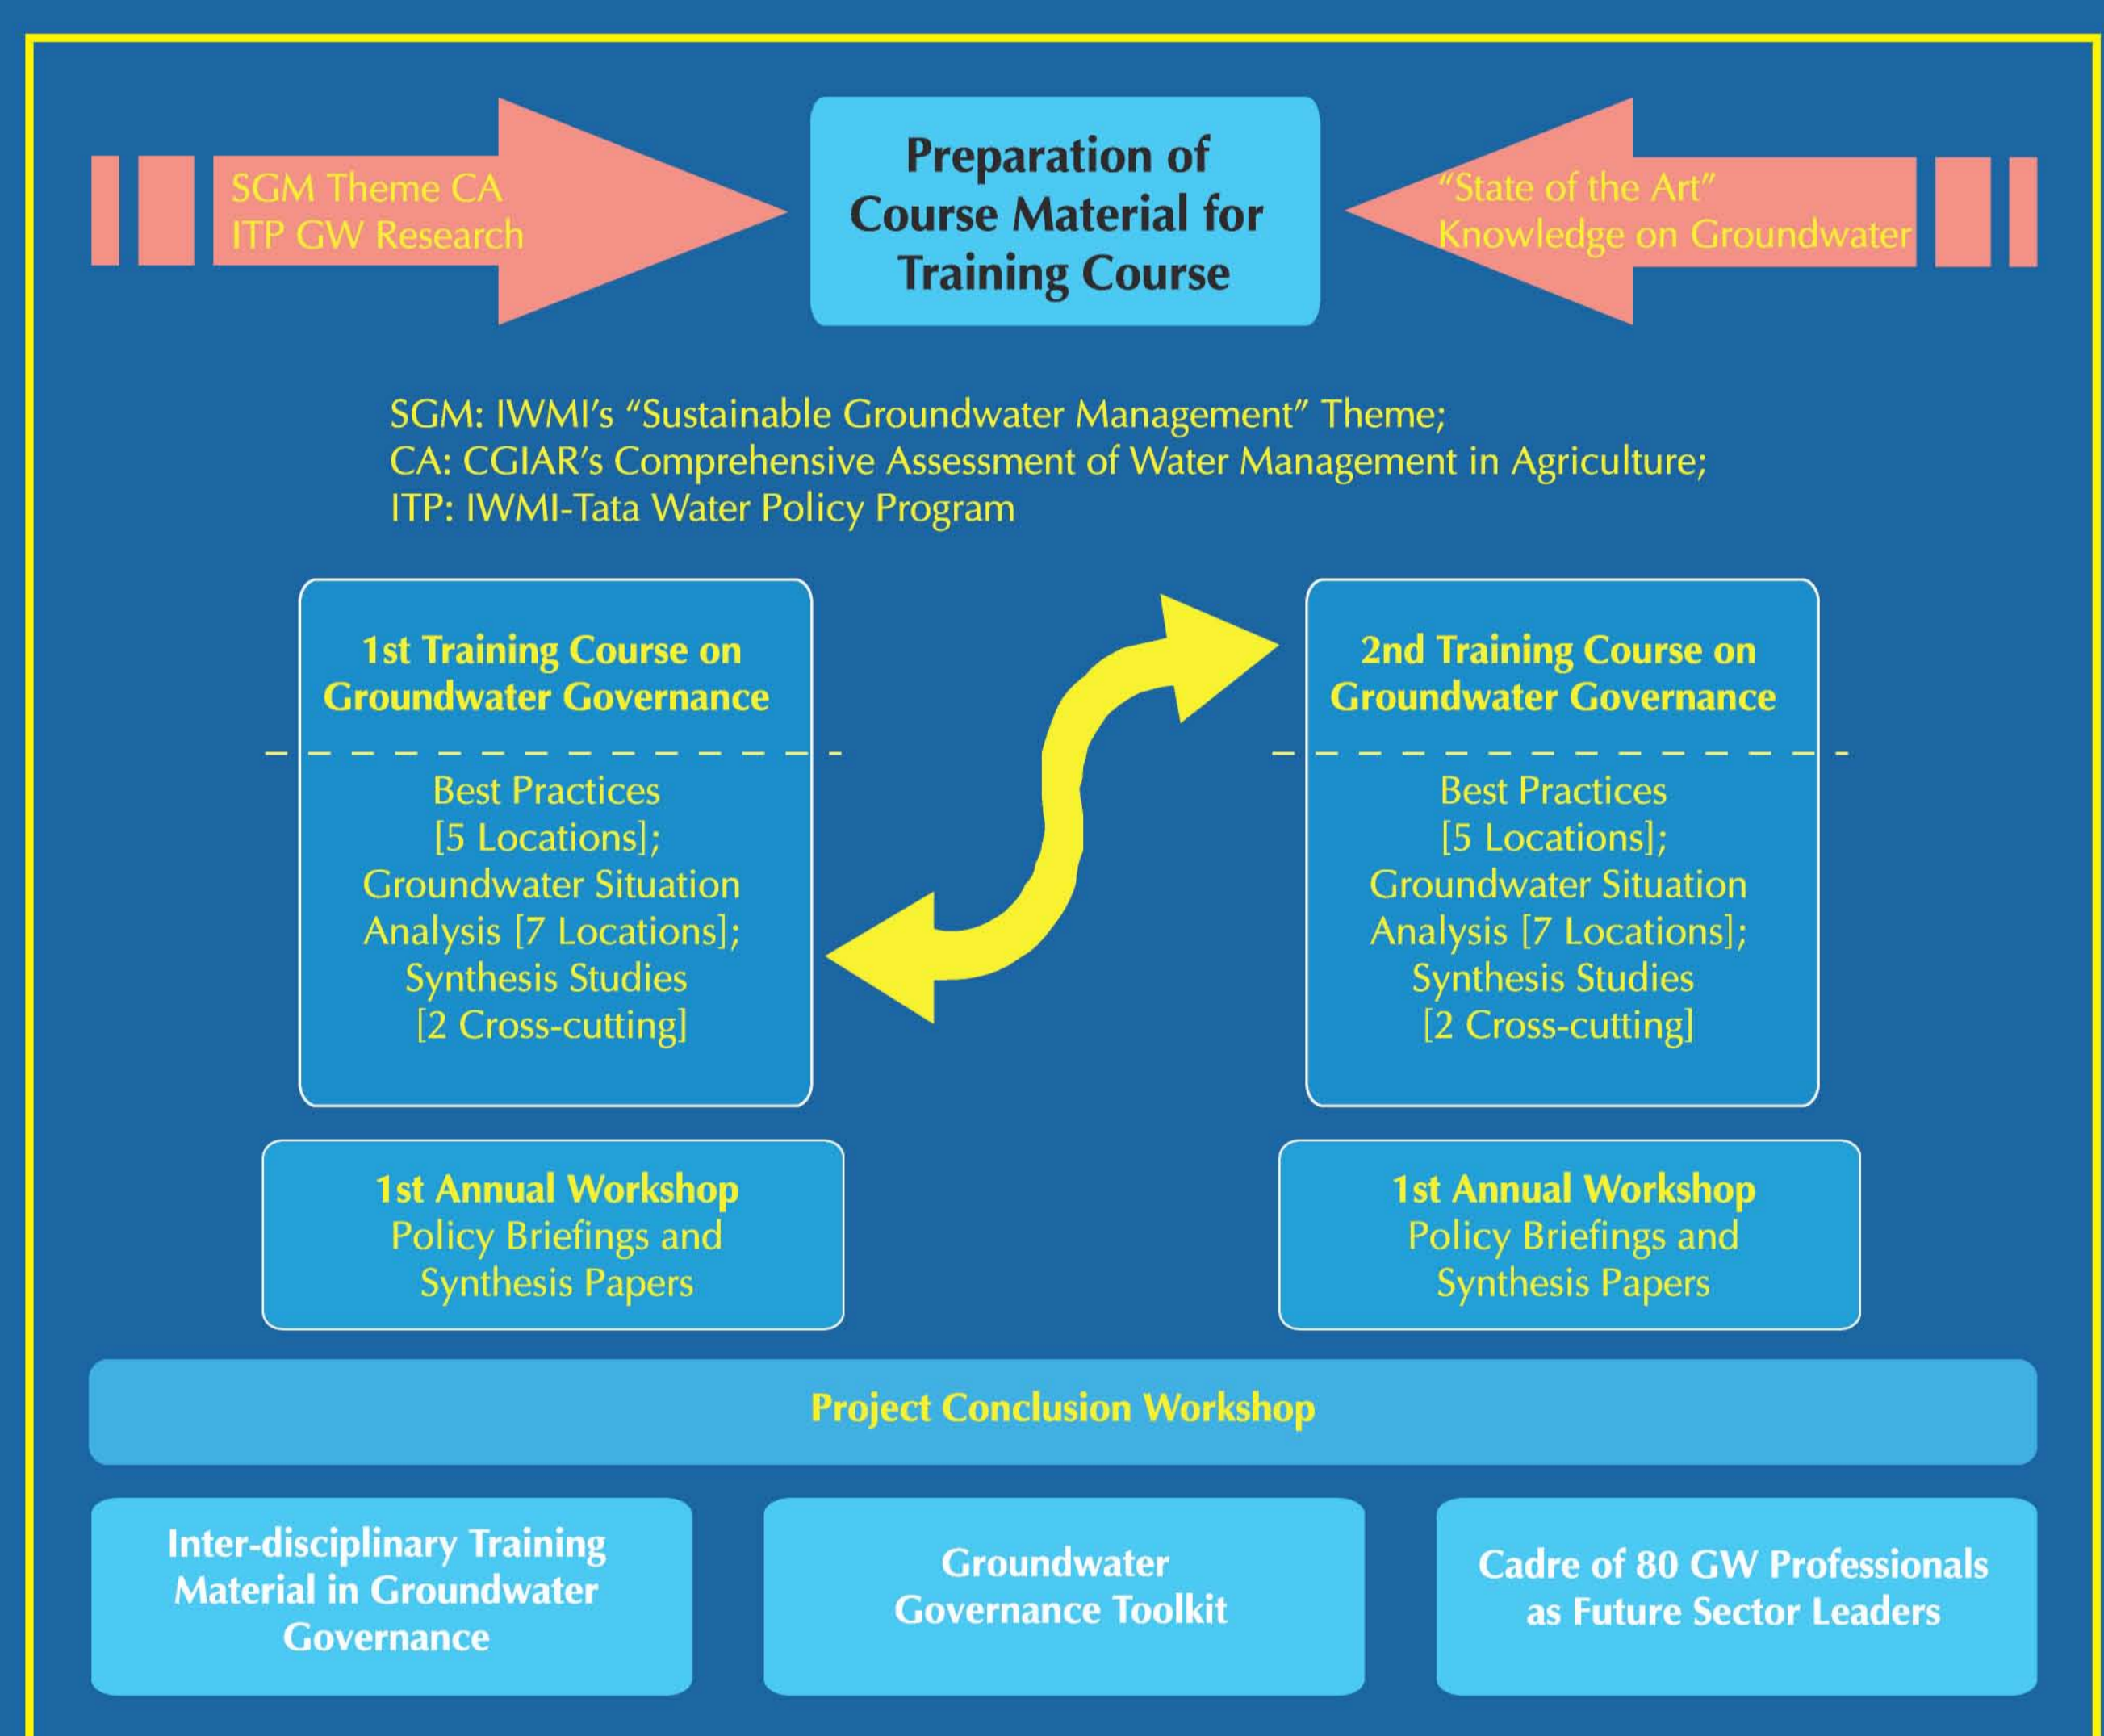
SGM Theme CA
ITP GW Research

Preparation of Course Material for Training Course

"State of the Art" Knowledge on Groundwater

SGM: IWMI's "Sustainable Groundwater Management" Theme;
CA: CGIAR's Comprehensive Assessment of Water Management in Agriculture;
ITP: IWMI-Tata Water Policy Program

1st Training Course on Groundwater Governance

Best Practices [5 Locations]; Groundwater Situation Analysis [7 Locations]; Synthesis Studies [2 Cross-cutting]

2nd Training Course on Groundwater Governance

Best Practices [5 Locations]; Groundwater Situation Analysis [7 Locations]; Synthesis Studies [2 Cross-cutting]

1st Annual Workshop
Policy Briefings and Synthesis Papers

1st Annual Workshop
Policy Briefings and Synthesis Papers

Project Conclusion Workshop

Inter-disciplinary Training Material in Groundwater Governance

Groundwater Governance Toolkit

Cadre of 80 GW Professionals as Future Sector Leaders